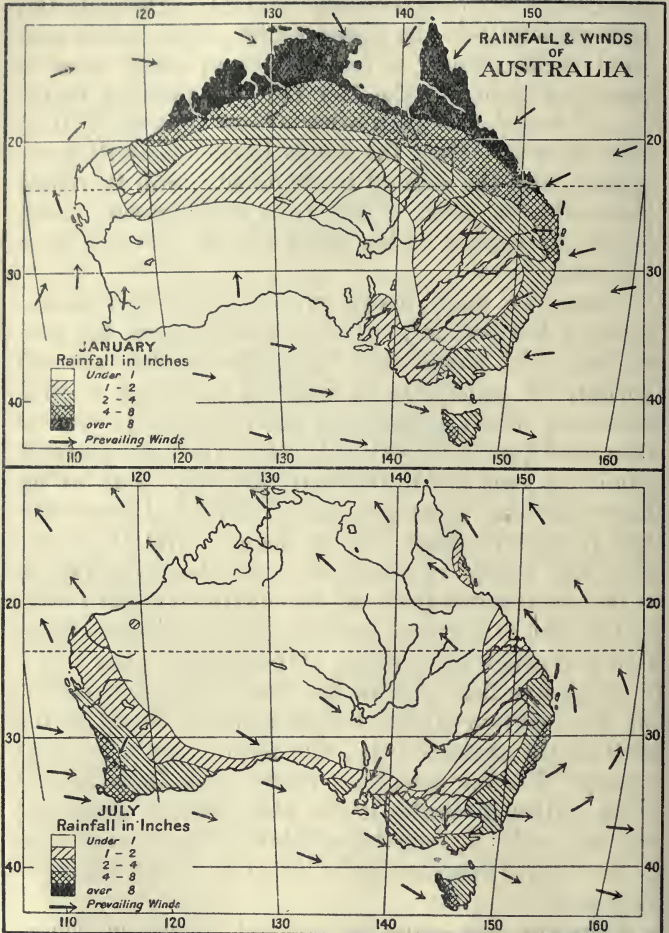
RAINFALL & WINDS OF AUSTRALIA

120 130 140 150

20 20

30 30

40 40

JANUARY
Rainfall in Inches
Under 1
1 - 2
2 - 4
4 - 8
over 8
Prevailing Winds

110 120 130 140 150 160

120 130 140 150

20 20

30 30

40 40

JULY
Rainfall in Inches
Under 1
1 - 2
2 - 4
4 - 8
over 8
Prevailing Winds

110 120 130 140 150 160